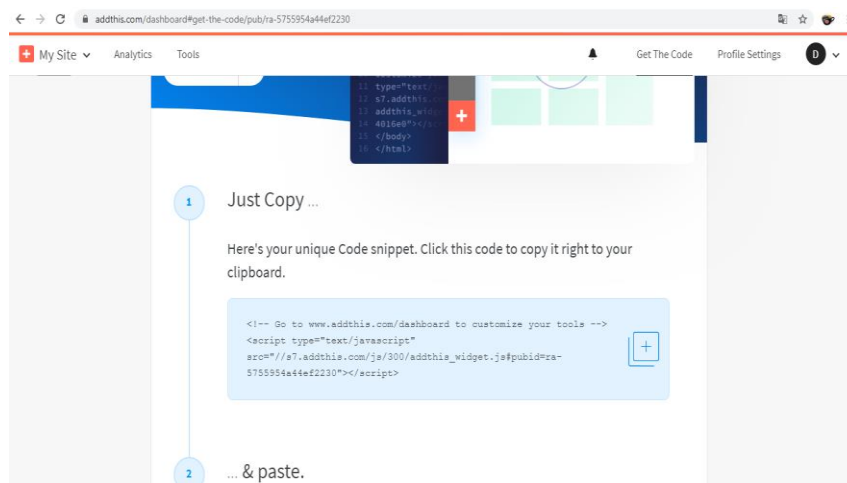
addthis.com/dashboard#get-the-code/pub/ra-5755954a44ef2230

My Site Analytics Tools Get The Code Profile Settings D

11 type="text/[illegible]
12 s7.addthis.c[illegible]
13 addthis_wid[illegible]
14 4016e0"></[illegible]
15 </body>
16 </html>

1 Just Copy ...

Here's your unique Code snippet. Click this code to copy it right to your clipboard.

<!-- Go to www.addthis.com/dashboard to customize your tools -->
<script type="text/javascript"
src="//s7.addthis.com/js/300/addthis_widget.js#pubid=ra-5755954a44ef2230"></script>

2 ... & paste.